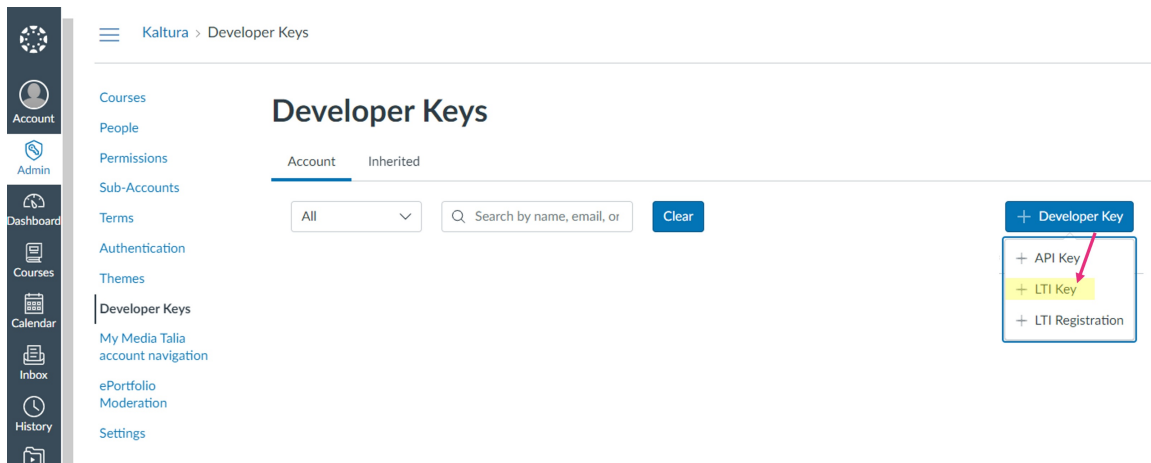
Account
Admin
Dashboard
Courses
Calendar
Inbox
History

Kaltura > Developer Keys

Courses
People
Permissions
Sub-Accounts
Terms
Authentication
Themes
Developer Keys
My Media Talia account navigation
ePortfolio Moderation
Settings

Developer Keys

Account Inherited

All

Search by name, email, or

Clear

+ Developer Key

+ API Key
+ LTI Key
+ LTI Registration